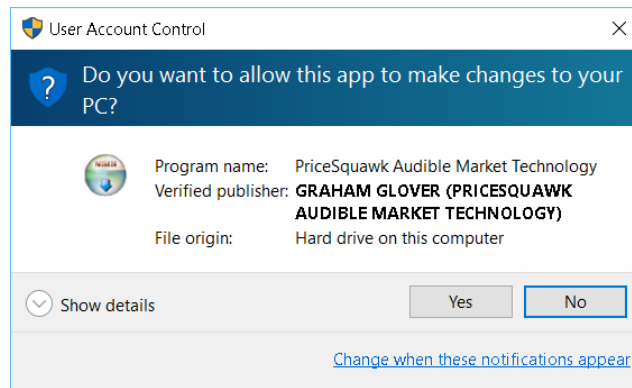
User Account Control

×

Do you want to allow this app to make changes to your PC?

Program name: PriceSquawk Audible Market Technology
Verified publisher: GRAHAM GLOVER (PRICESQUAWK AUDIBLE MARKET TECHNOLOGY)
File origin: Hard drive on this computer

Show details

Yes

No

Change when these notifications appear